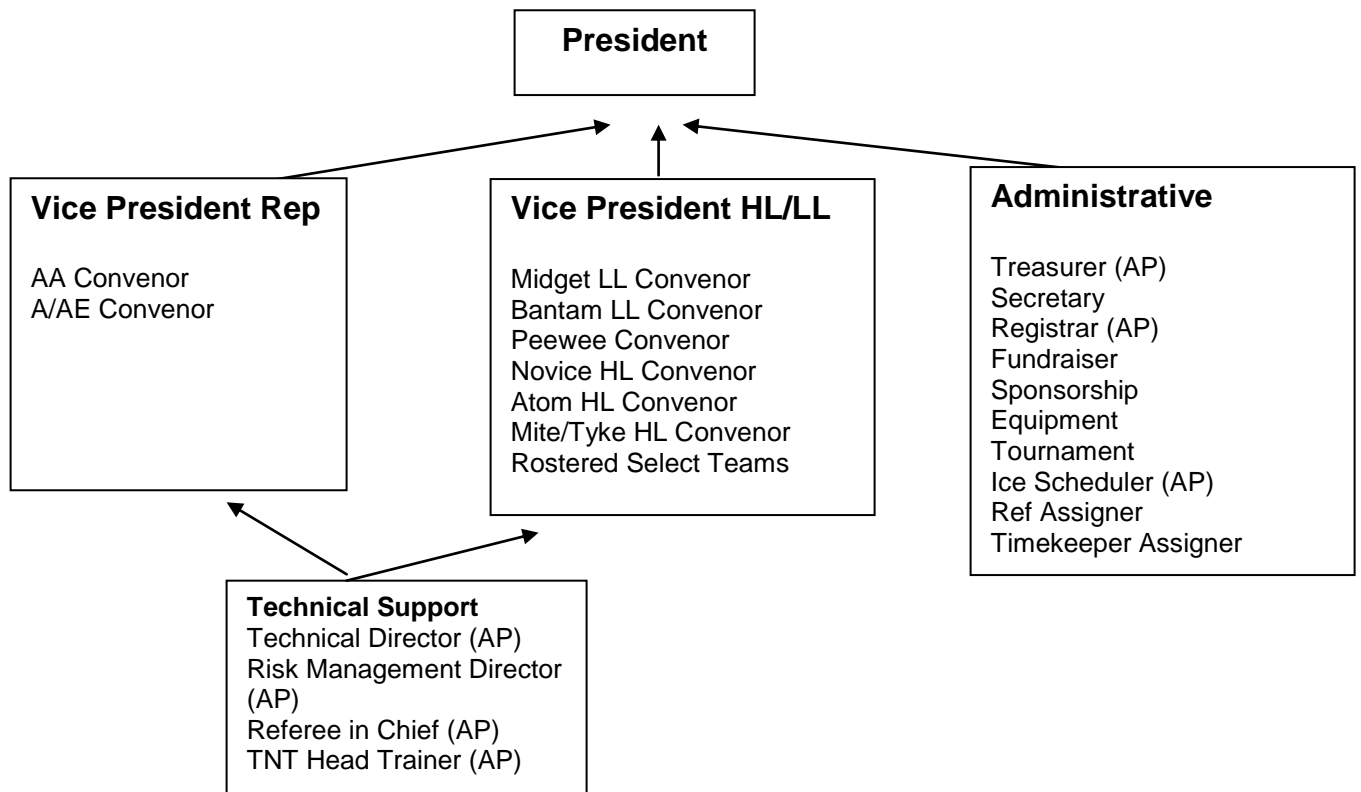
President

Vice President Rep

AA Convenor
A/AE Convenor

Vice President HL/LL

Midget LL Convenor
Bantam LL Convenor
Peewee Convenor
Novice HL Convenor
Atom HL Convenor
Mite/Tyke HL Convenor
Rostered Select Teams

Administrative

Treasurer (AP)
Secretary
Registrar (AP)
Fundraiser
Sponsorship
Equipment
Tournament
Ice Scheduler (AP)
Ref Assigner
Timekeeper Assigner

Technical Support
Technical Director (AP)
Risk Management Director (AP)
Referee in Chief (AP)
TNT Head Trainer (AP)